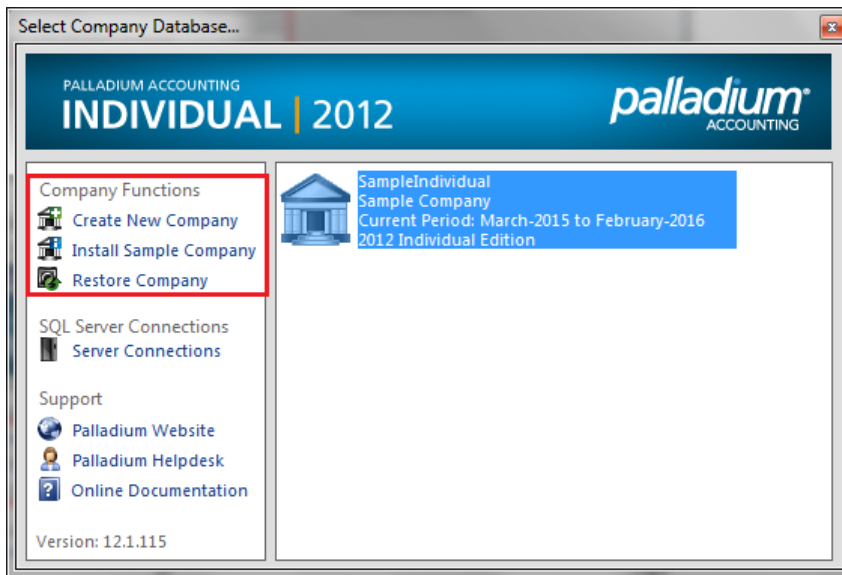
Select Company Database...

PALLADIUM ACCOUNTING
INDIVIDUAL | 2012

palladium®
ACCOUNTING

Company Functions
Create New Company
Install Sample Company
Restore Company

SQL Server Connections
Server Connections

Support
Palladium Website
Palladium Helpdesk
Online Documentation

Version: 12.1.115

SampleIndividual
Sample Company
Current Period: March-2015 to February-2016
2012 Individual Edition